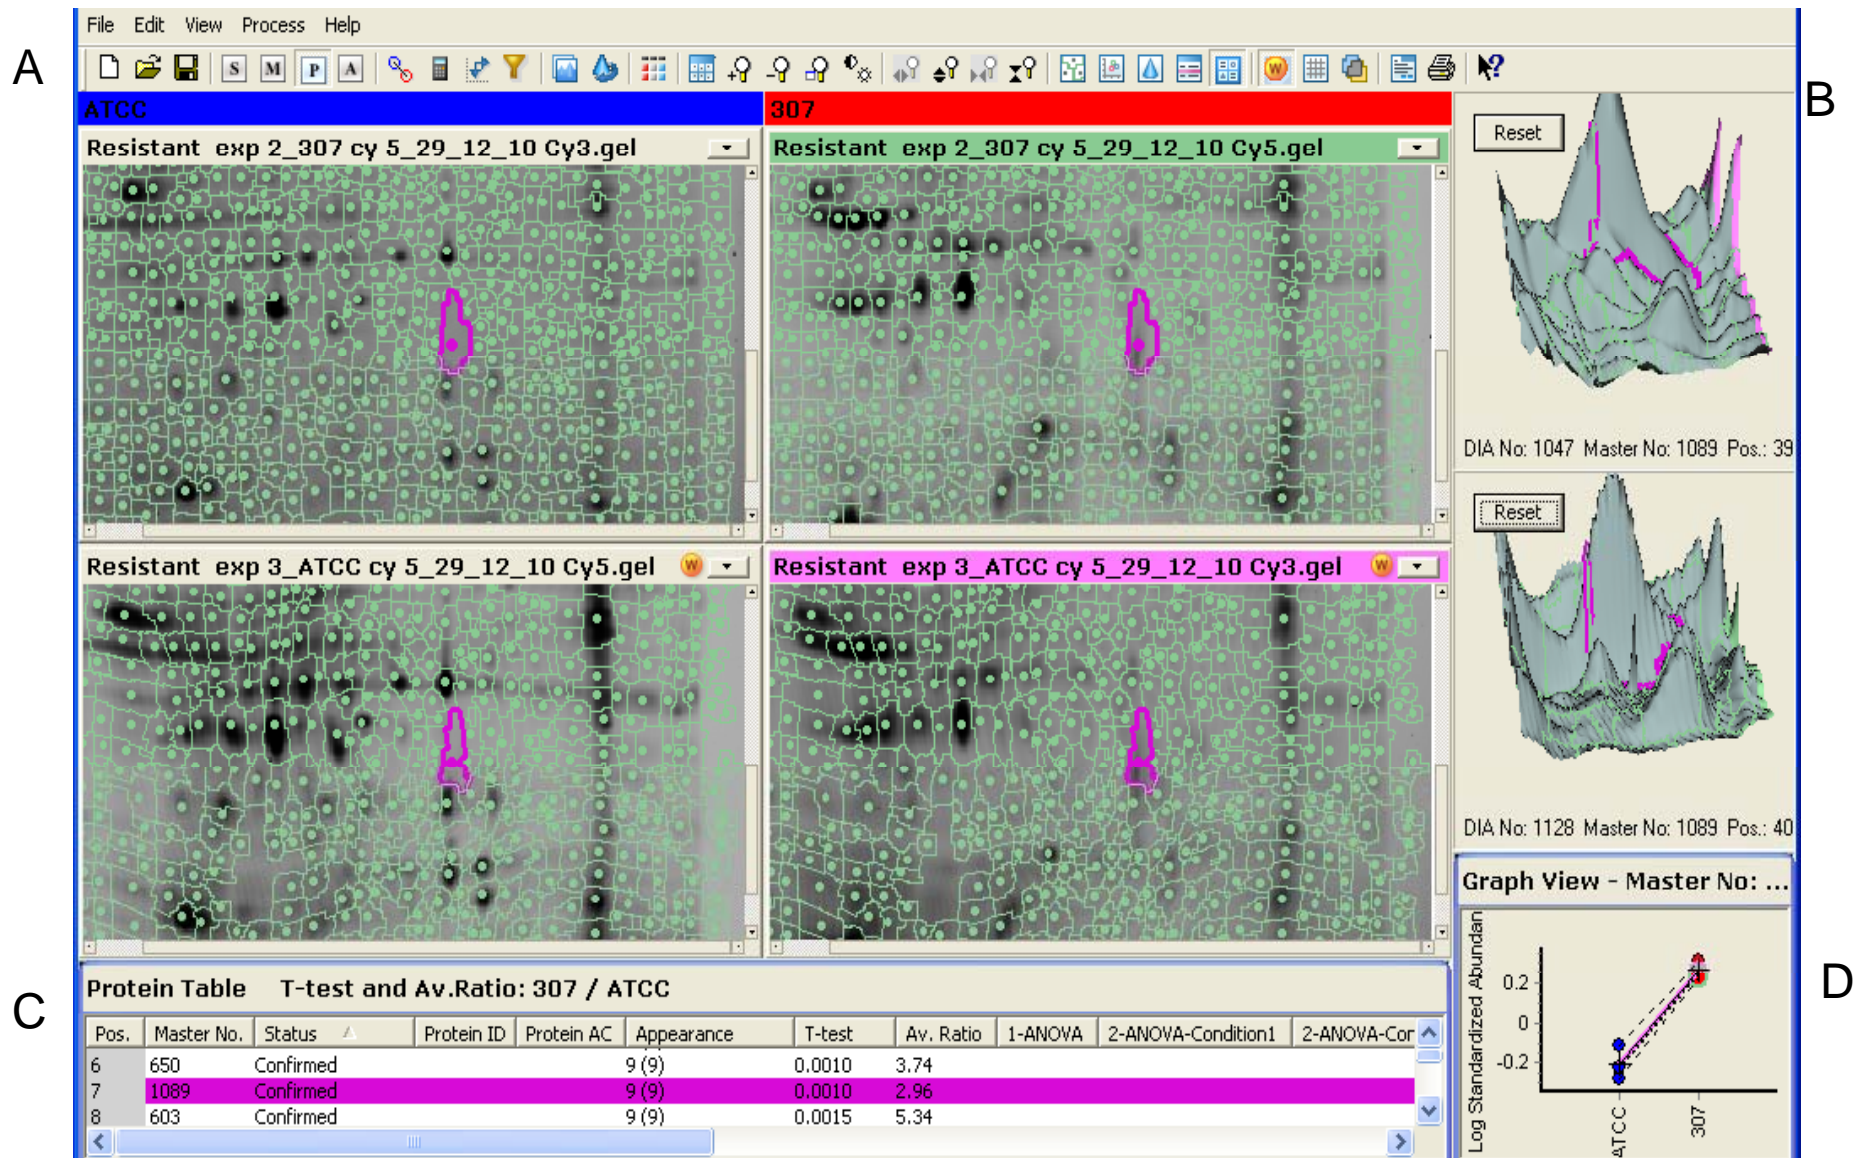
A

File Edit View Process Help

S M P A

ATCC

307

Resistant exp 2_307 cy 5_29_12_10 Cy3.gel

Resistant exp 2_307 cy 5_29_12_10 Cy5.gel

Resistant exp 3_ATCC cy 5_29_12_10 Cy5.gel

Resistant exp 3_ATCC cy 5_29_12_10 Cy3.gel

B

Reset

DIA No: 1047 Master No: 1089 Pos.: 39

Reset

DIA No: 1128 Master No: 1089 Pos.: 40

Graph View - Master No: ...

Log Standardized Abundan

0.2
0
-0.2

ATCC
307

D

C

Protein Table T-test and Av.Ratio: 307 / ATCC

| Pos. | Master No. | Status | Protein ID | Protein AC | Appearance | T-test | Av. Ratio | 1-ANOVA | 2-ANOVA-Condition1 | 2-ANOVA-Cor |
|---|---|---|---|---|---|---|---|---|---|---|
| 6 | 650 | Confirmed | | | 9 (9) | 0.0010 | 3.74 | | | |
| 7 | 1089 | Confirmed | | | 9 (9) | 0.0010 | 2.96 | | | |
| 8 | 603 | Confirmed | | | 9 (9) | 0.0015 | 5.34 | | | |